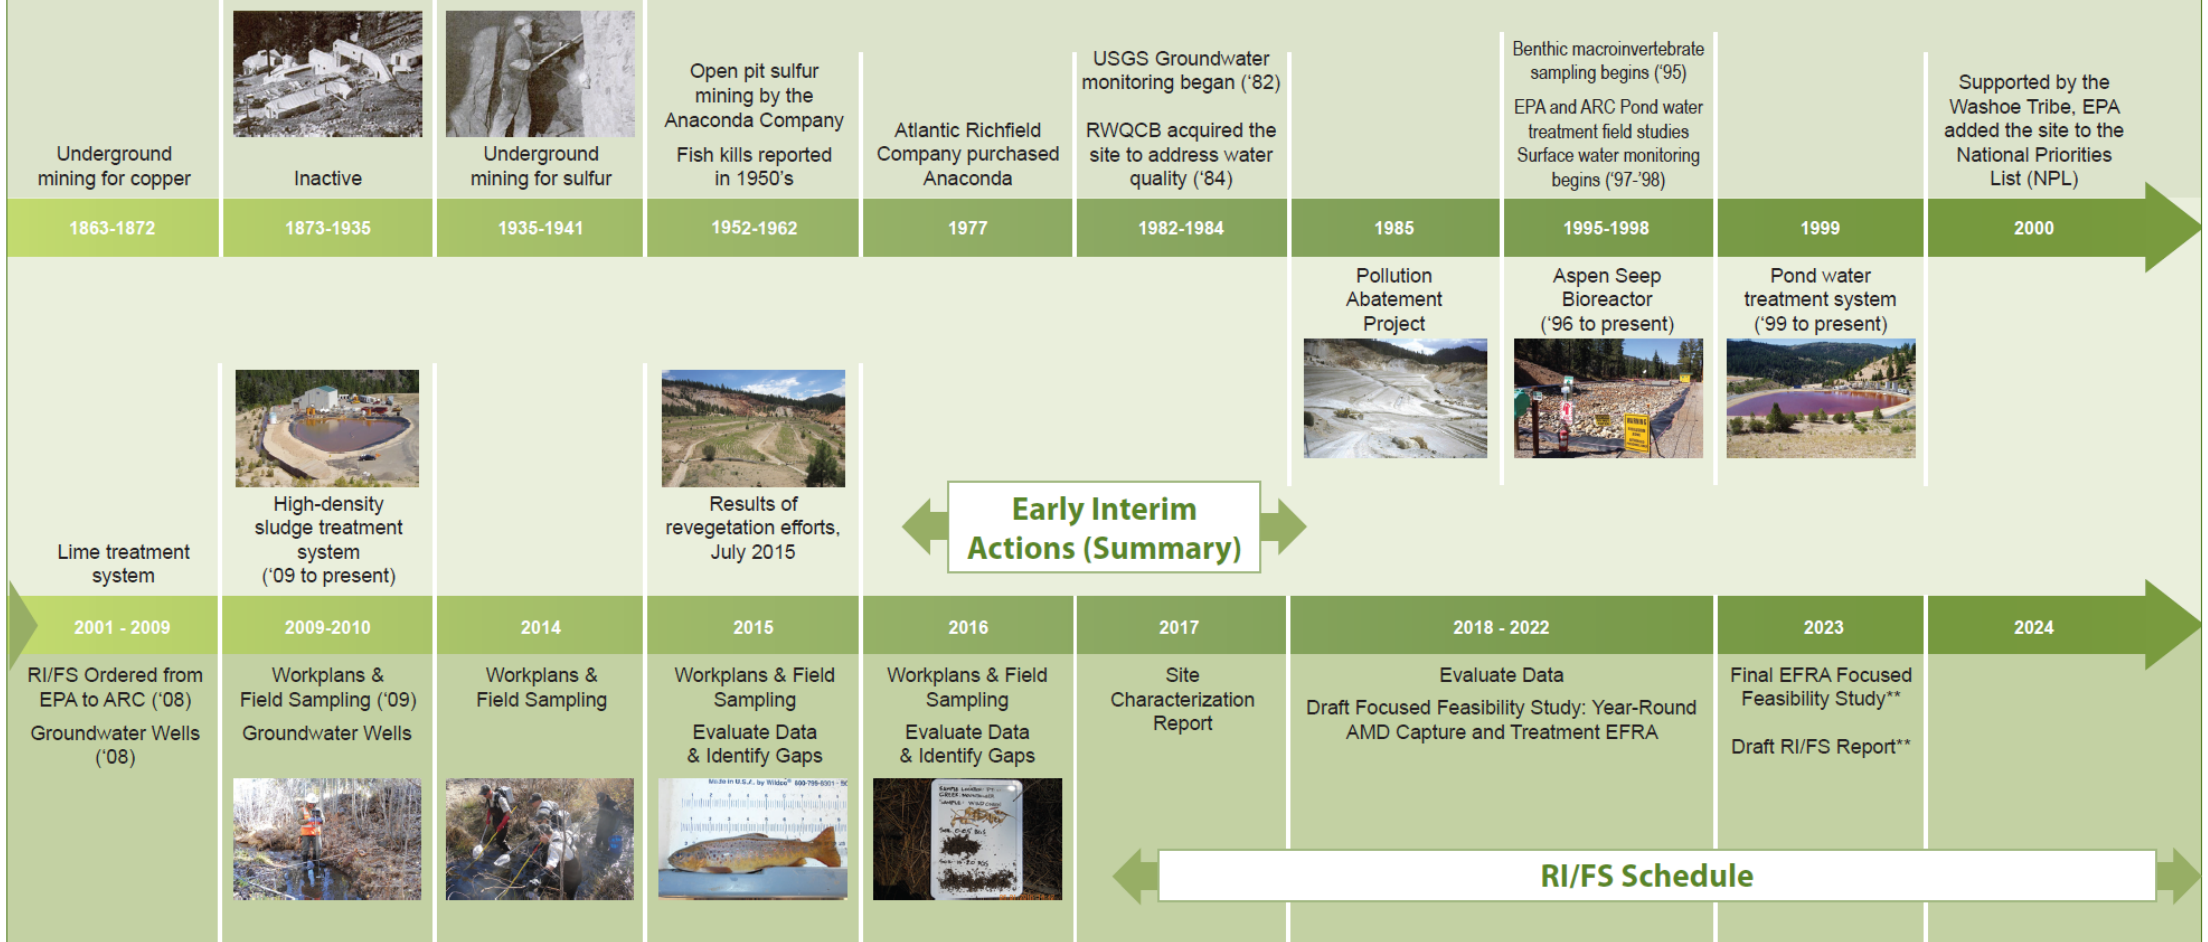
Underground mining for copper

Inactive

Underground mining for sulfur

Open pit sulfur mining by the Anaconda Company

Fish kills reported in 1950's

Atlantic Richfield Company purchased Anaconda

USGS Groundwater monitoring began ('82)

RWQCB acquired the site to address water quality ('84)

Benthic macroinvertebrate sampling begins ('95)

EPA and ARC Pond water treatment field studies

Surface water monitoring begins ('97-'98)

Supported by the Washoe Tribe, EPA added the site to the National Priorities List (NPL)

1863-1872 | 1873-1935 | 1935-1941 | 1952-1962 | 1977 | 1982-1984 | 1985 | 1995-1998 | 1999 | 2000

Pollution Abatement Project

Aspen Seep Bioreactor ('96 to present)

Pond water treatment system ('99 to present)

Lime treatment system

High-density sludge treatment system ('09 to present)

Results of revegetation efforts, July 2015

Early Interim Actions (Summary)

2001 - 2009 | 2009-2010 | 2014 | 2015 | 2016 | 2017 | 2018 - 2022 | 2023 | 2024

RI/FS Ordered from EPA to ARC ('08)

Groundwater Wells ('08)

Workplans & Field Sampling ('09)

Groundwater Wells

Workplans & Field Sampling

Workplans & Field Sampling

Evaluate Data & Identify Gaps

Workplans & Field Sampling

Evaluate Data & Identify Gaps

Site Characterization Report

Evaluate Data

Draft Focused Feasibility Study: Year-Round AMD Capture and Treatment EFRA

Final EFRA Focused Feasibility Study**

Draft RI/FS Report**

RI/FS Schedule